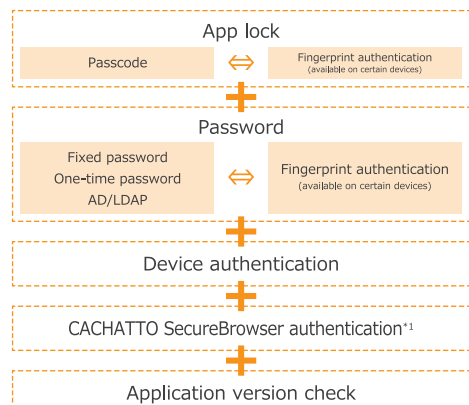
App lock

Passcode ⇔ Fingerprint authentication (available on certain devices)

Password

Fixed password
One-time password
AD/LDAP

⇔ Fingerprint authentication (available on certain devices)

Device authentication

CACHATTO SecureBrowser authentication*1

Application version check